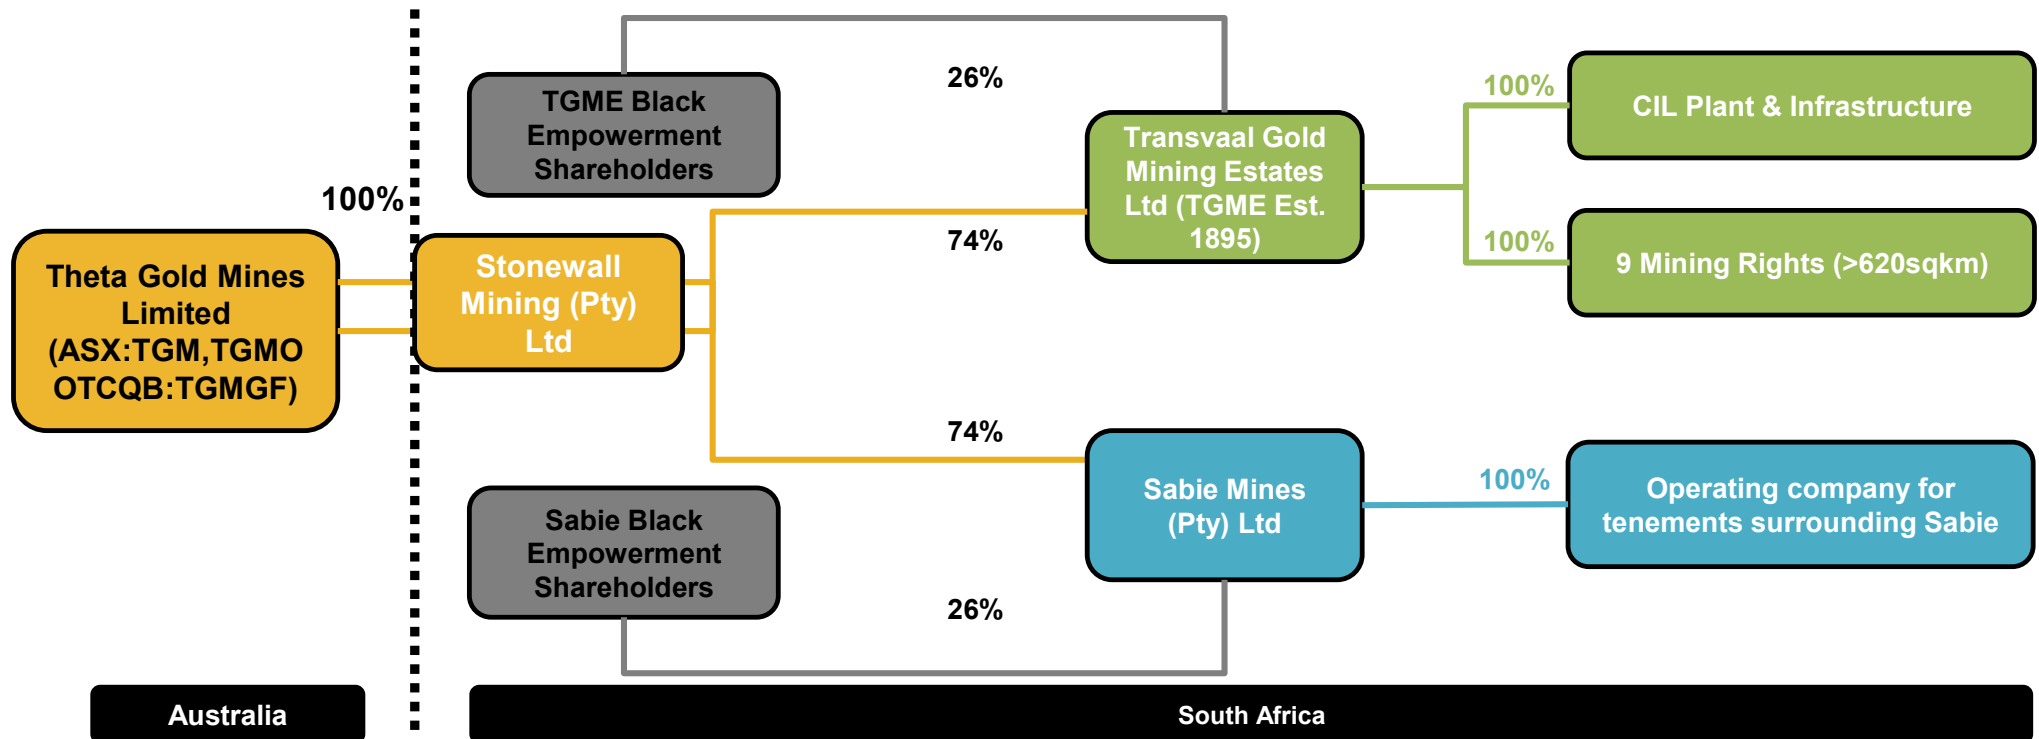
TGME Black Empowerment Shareholders

26%

100%

Theta Gold Mines Limited (ASX:TGM,TGMO OTCQB:TGMGF)

Stonewall Mining (Pty) Ltd

74%

Transvaal Gold Mining Estates Ltd (TGME Est. 1895)

100%

CIL Plant & Infrastructure

100%

9 Mining Rights (>620sqkm)

74%

Sabie Black Empowerment Shareholders

Sabie Mines (Pty) Ltd

100%

Operating company for tenements surrounding Sabie

26%

Australia

South Africa